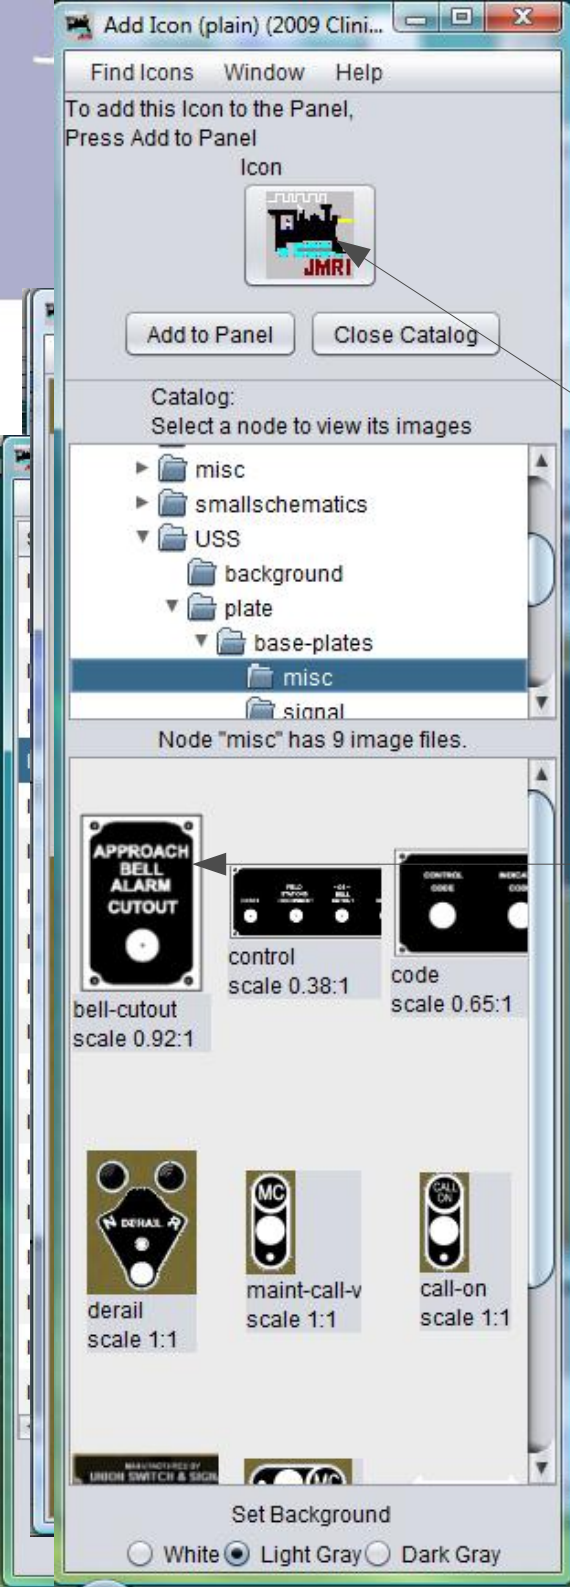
Add Icon (plain) (2009 Clini...

Find Icons Window Help

To add this Icon to the Panel, Press Add to Panel

Icon

JMRI

Add to Panel Close Catalog

Catalog:
Select a node to view its images

misc
smallschematics
USS
background
plate
base-plates
misc
signal

Node "misc" has 9 image files.

APPROACH BELL ALARM CUTOUT

bell-cutout
scale 0.92:1

control
scale 0.38:1

CONTROL CODE

code
scale 0.65:1

DERAIL

derail
scale 1:1

MC

maint-call-v
scale 1:1

CALL ON

call-on
scale 1:1

UNION SWITCH & SIGN

MC

Set Background

White Light Gray Dark Gray